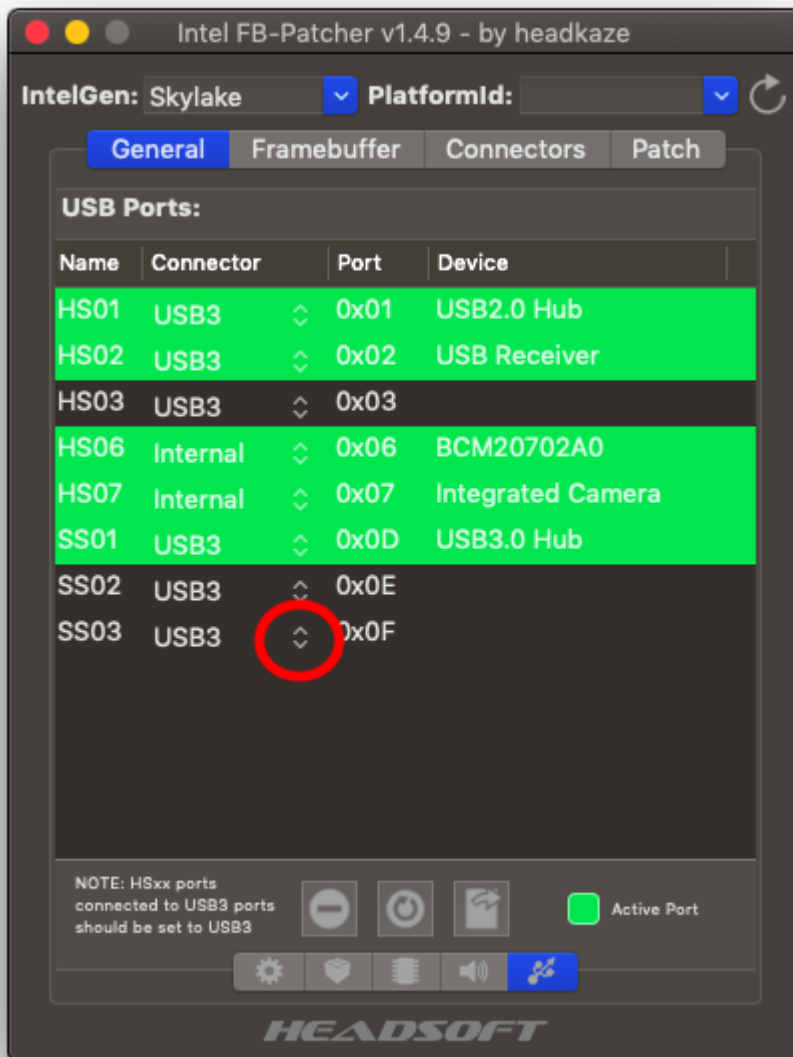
Intel FB-Patcher v1.4.9 - by headkaze

IntelGen: Skylake PlatformId:

General Framebuffer Connectors Patch

USB Ports:

| Name | Connector | Port | Device |
|---|---|---|---|
| HS01 | USB3 | 0x01 | USB2.0 Hub |
| HS02 | USB3 | 0x02 | USB Receiver |
| HS03 | USB3 | 0x03 | |
| HS06 | Internal | 0x06 | BCM20702A0 |
| HS07 | Internal | 0x07 | Integrated Camera |
| SS01 | USB3 | 0x0D | USB3.0 Hub |
| SS02 | USB3 | 0x0E | |
| SS03 | USB3 | 0x0F | |

NOTE: HSxx ports connected to USB3 ports should be set to USB3

Active Port

HEADSOFT